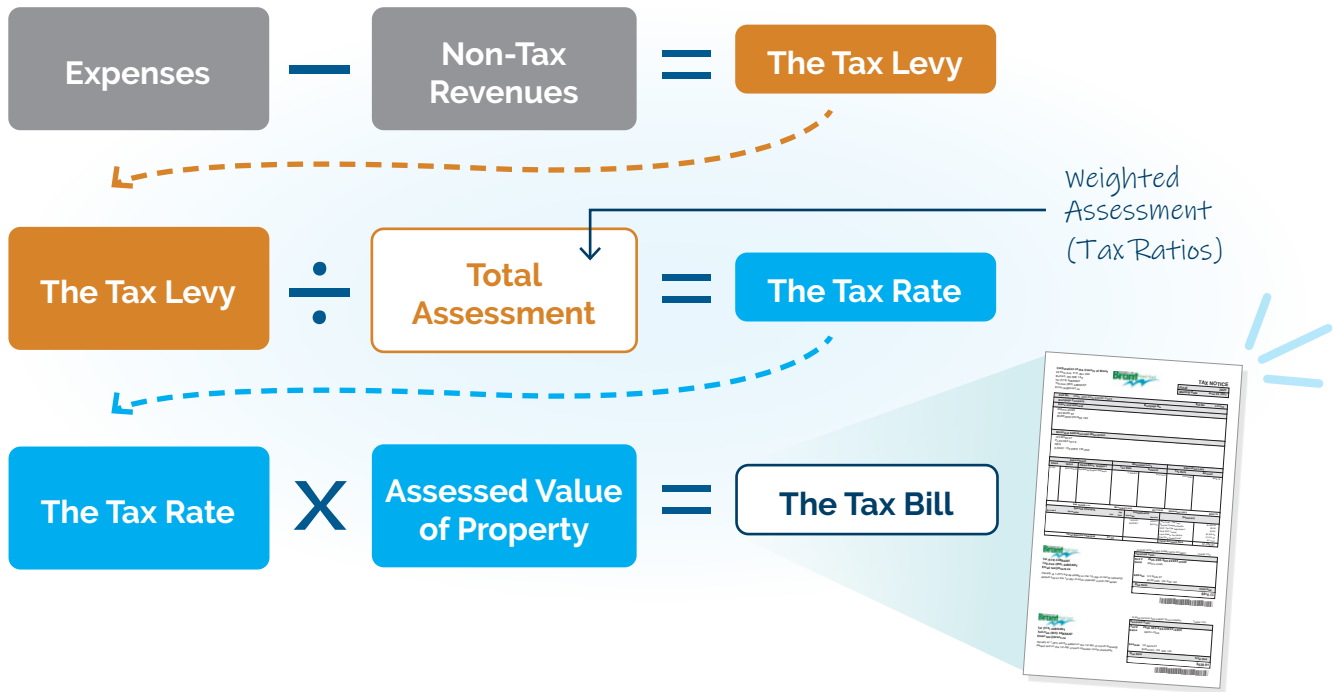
Expenses − Non-Tax Revenues = The Tax Levy

The Tax Levy ÷ Total Assessment = The Tax Rate

Weighted Assessment (Tax Ratios)

The Tax Rate X Assessed Value of Property = The Tax Bill

Brant

TAX NOTICE

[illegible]